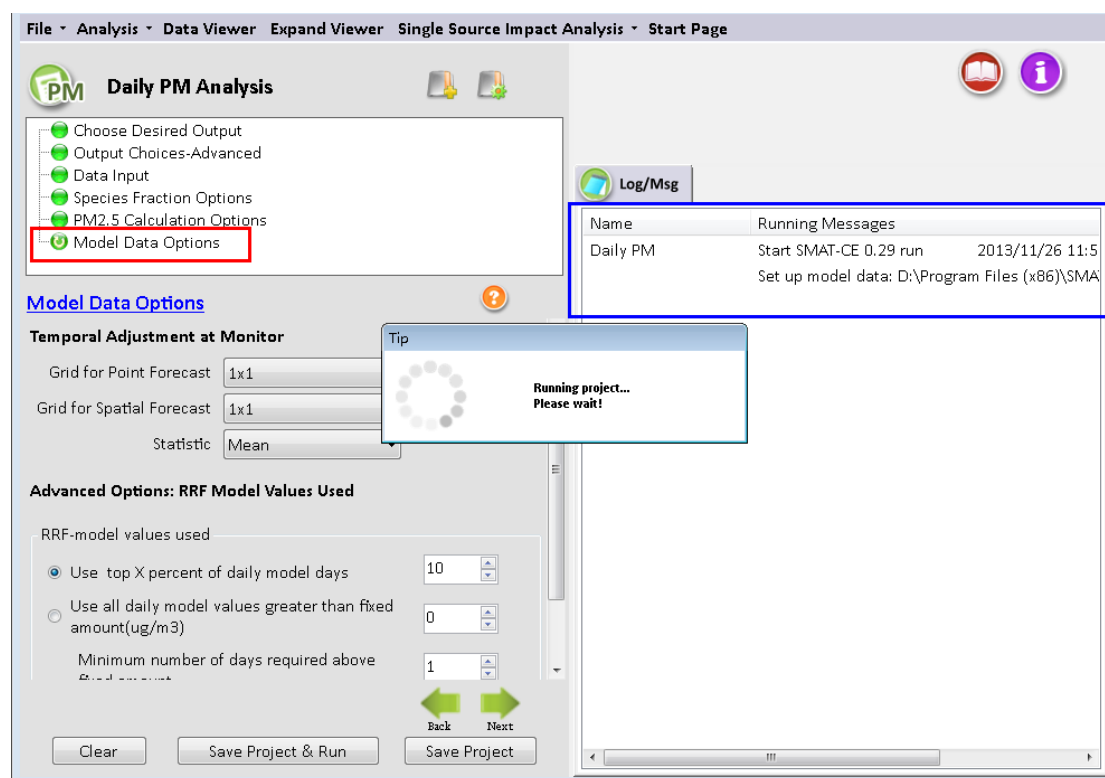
File ▾ Analysis ▾ Data Viewer Expand Viewer Single Source Impact Analysis ▾ Start Page

PM Daily PM Analysis

Choose Desired Output
Output Choices-Advanced
Data Input
Species Fraction Options
PM2.5 Calculation Options
Model Data Options

Model Data Options

Temporal Adjustment at Monitor

Grid for Point Forecast 1x1
Grid for Spatial Forecast 1x1
Statistic Mean

Advanced Options: RRF Model Values Used

RRF-model values used

Use top X percent of daily model days 10

Use all daily model values greater than fixed amount(ug/m3) 0

Minimum number of days required above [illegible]

1

Back Next

Clear Save Project & Run Save Project

Log/Msg

| Name | Running Messages |
|---|---|
| Daily PM | Start SMAT-CE 0.29 run 2013/11/26 11:5 |
| | Set up model data: D:\Program Files (x86)\SMA |

Tip

Running project...
Please wait!